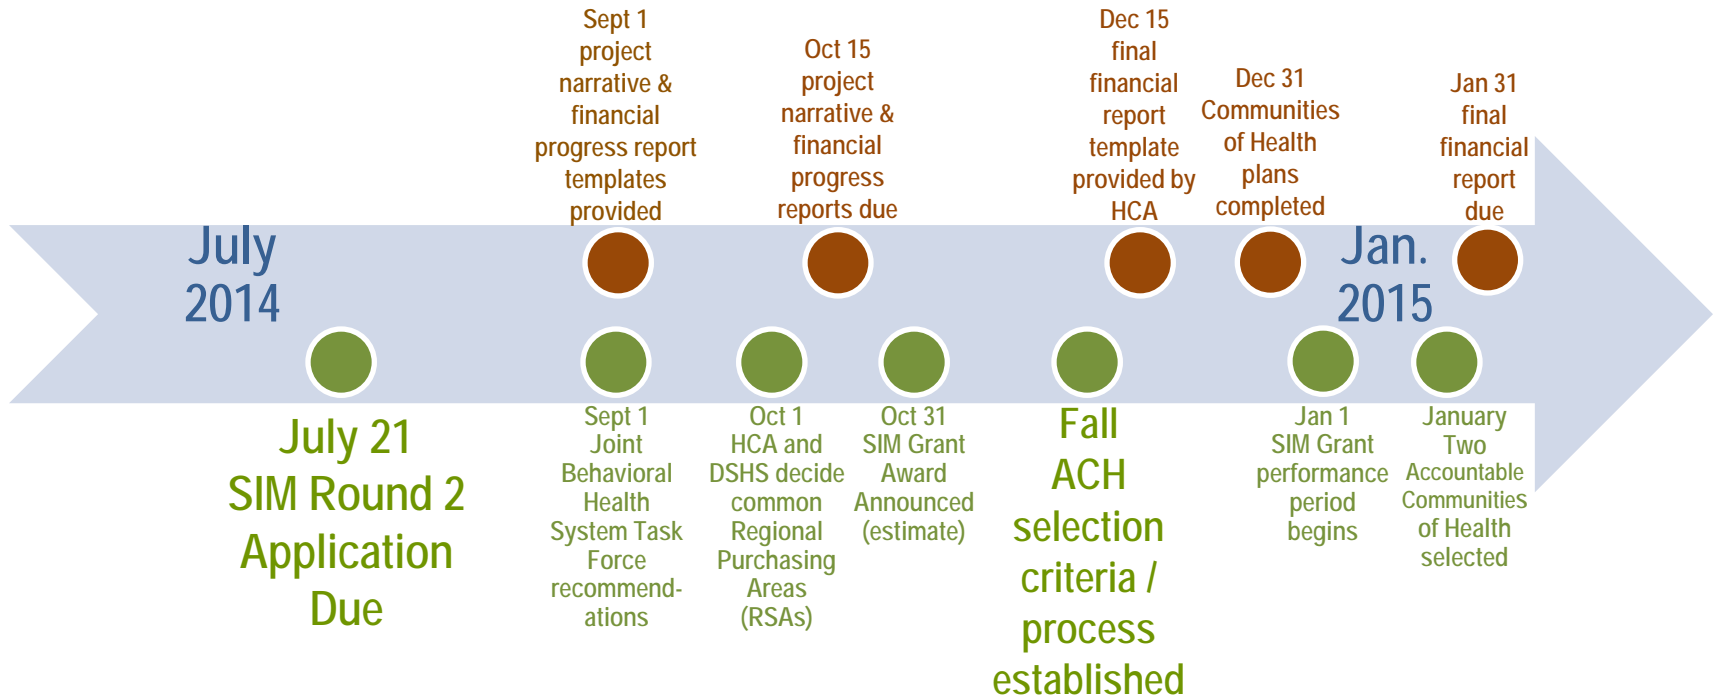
Sept 1 project narrative & financial progress report templates provided

Oct 15 project narrative & financial progress reports due

Dec 15 final financial report template provided by HCA

Dec 31 Communities of Health plans completed

Jan 31 final financial report due

July 2014

Jan. 2015

July 21 SIM Round 2 Application Due

Sept 1 Joint Behavioral Health System Task Force recommendations

Oct 1 HCA and DSHS decide common Regional Purchasing Areas (RSAs)

Oct 31 SIM Grant Award Announced (estimate)

Fall ACH selection criteria / process established

Jan 1 SIM Grant performance period begins

January Two Accountable Communities of Health selected